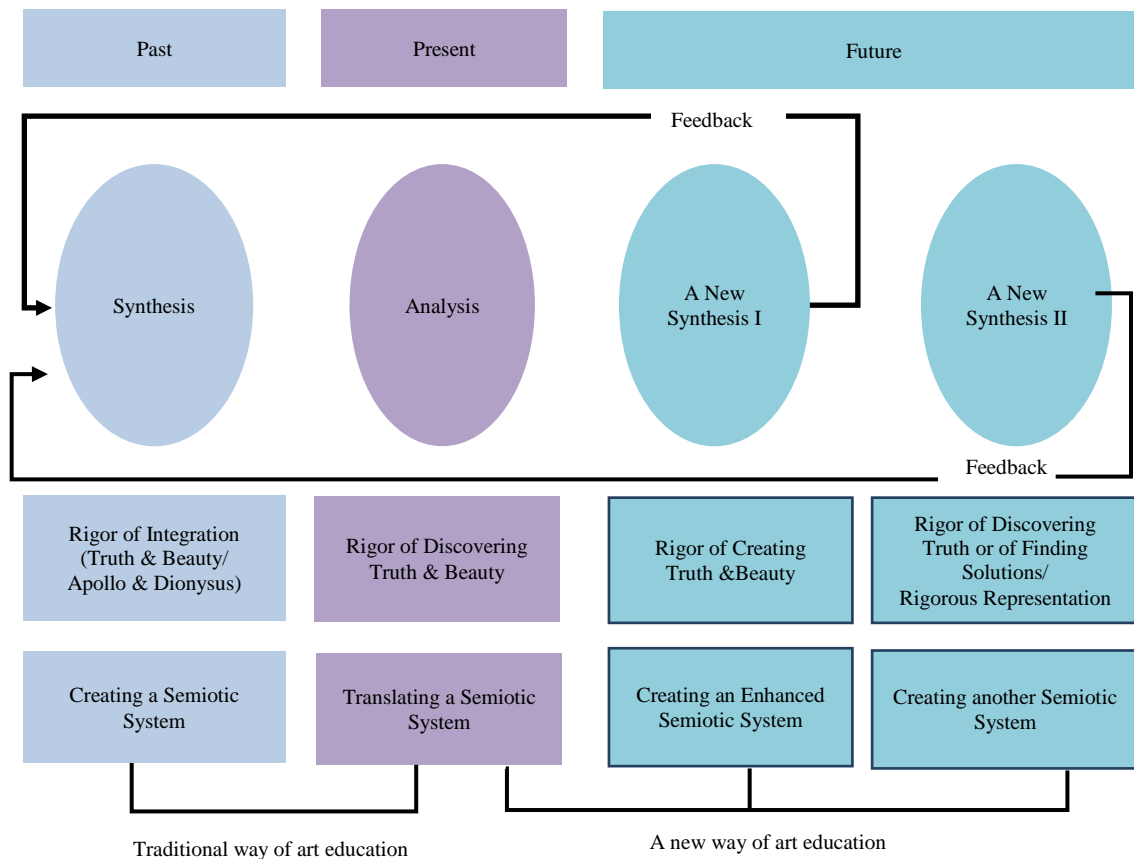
Past

Present

Future

Feedback

Synthesis

Analysis

A New Synthesis I

A New Synthesis II

Feedback

Rigor of Integration (Truth & Beauty/ Apollo & Dionysus)

Rigor of Discovering Truth & Beauty

Rigor of Creating Truth &Beauty

Rigor of Discovering Truth or of Finding Solutions/ Rigorous Representation

Creating a Semiotic System

Translating a Semiotic System

Creating an Enhanced Semiotic System

Creating another Semiotic System

Traditional way of art education

A new way of art education